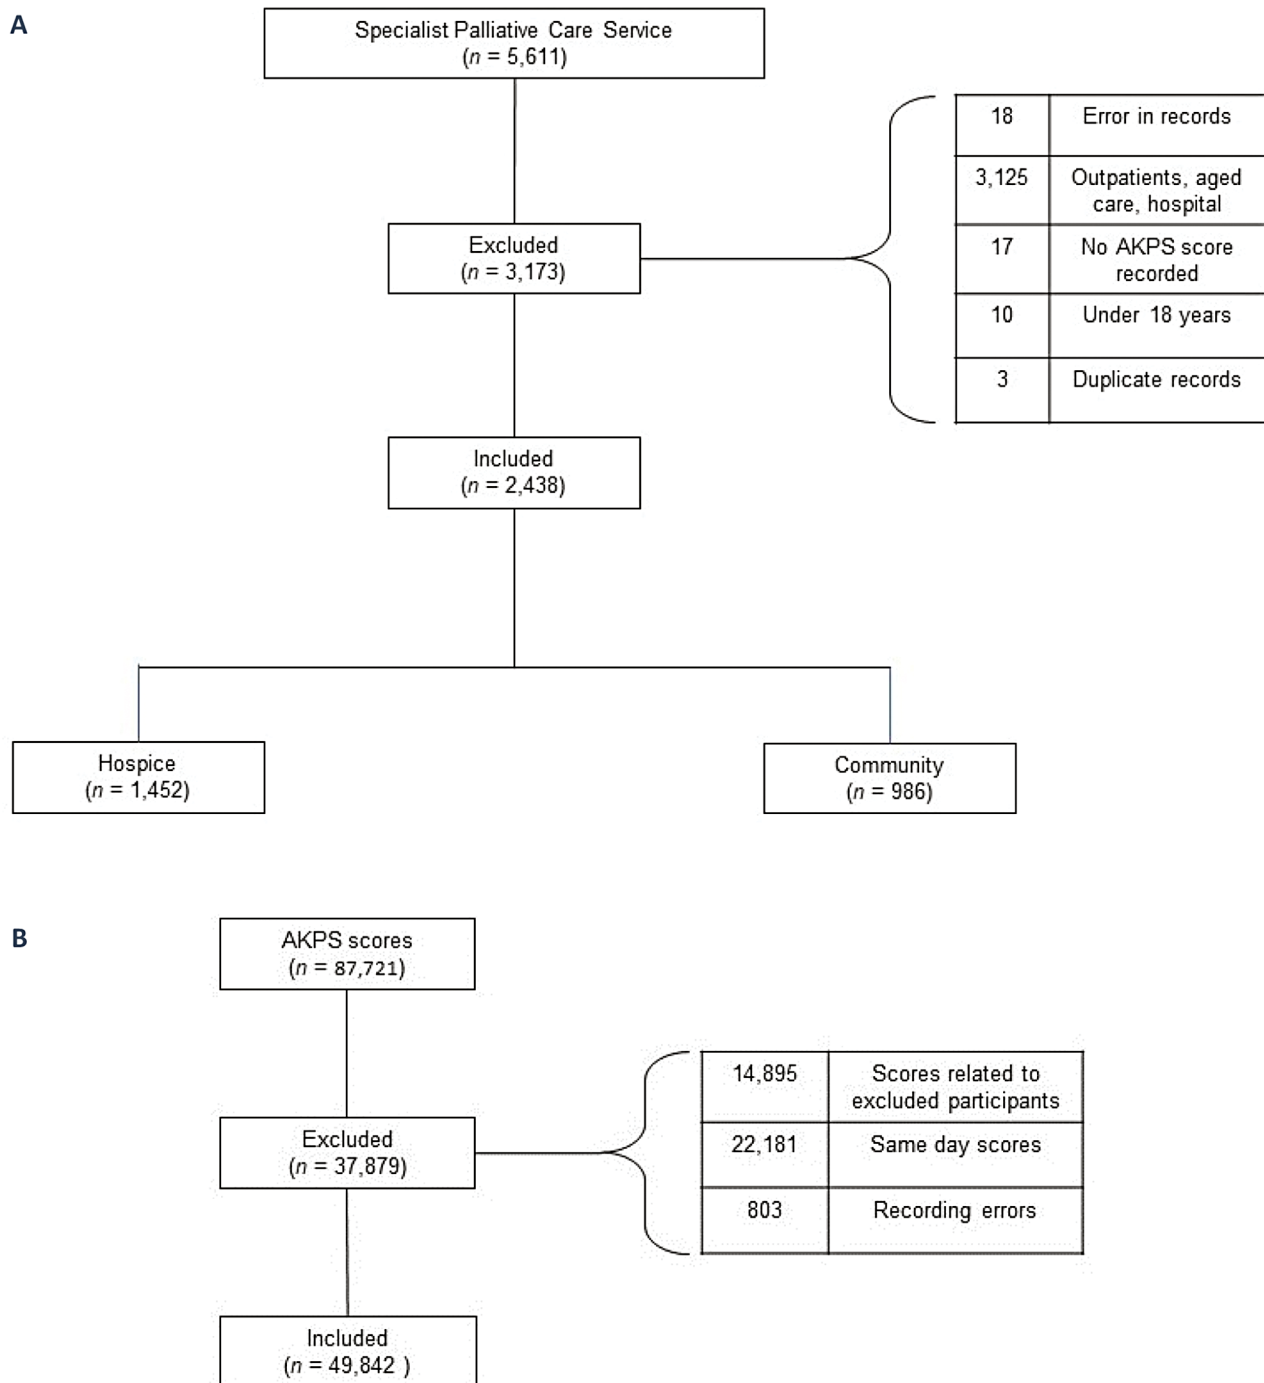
A

Specialist Palliative Care Service
($n$ = 5,611)

Excluded
($n$ = 3,173)

| 18 | Error in records |
|---|---|
| 3,125 | Outpatients, aged care, hospital |
| 17 | No AKPS score recorded |
| 10 | Under 18 years |
| 3 | Duplicate records |

Included
($n$ = 2,438)

Hospice
($n$ = 1,452)

Community
($n$ = 986)

B

AKPS scores
($n$ = 87,721)

Excluded
($n$ = 37,879)

| 14,895 | Scores related to excluded participants |
|---|---|
| 22,181 | Same day scores |
| 803 | Recording errors |

Included
($n$ = 49,842 )